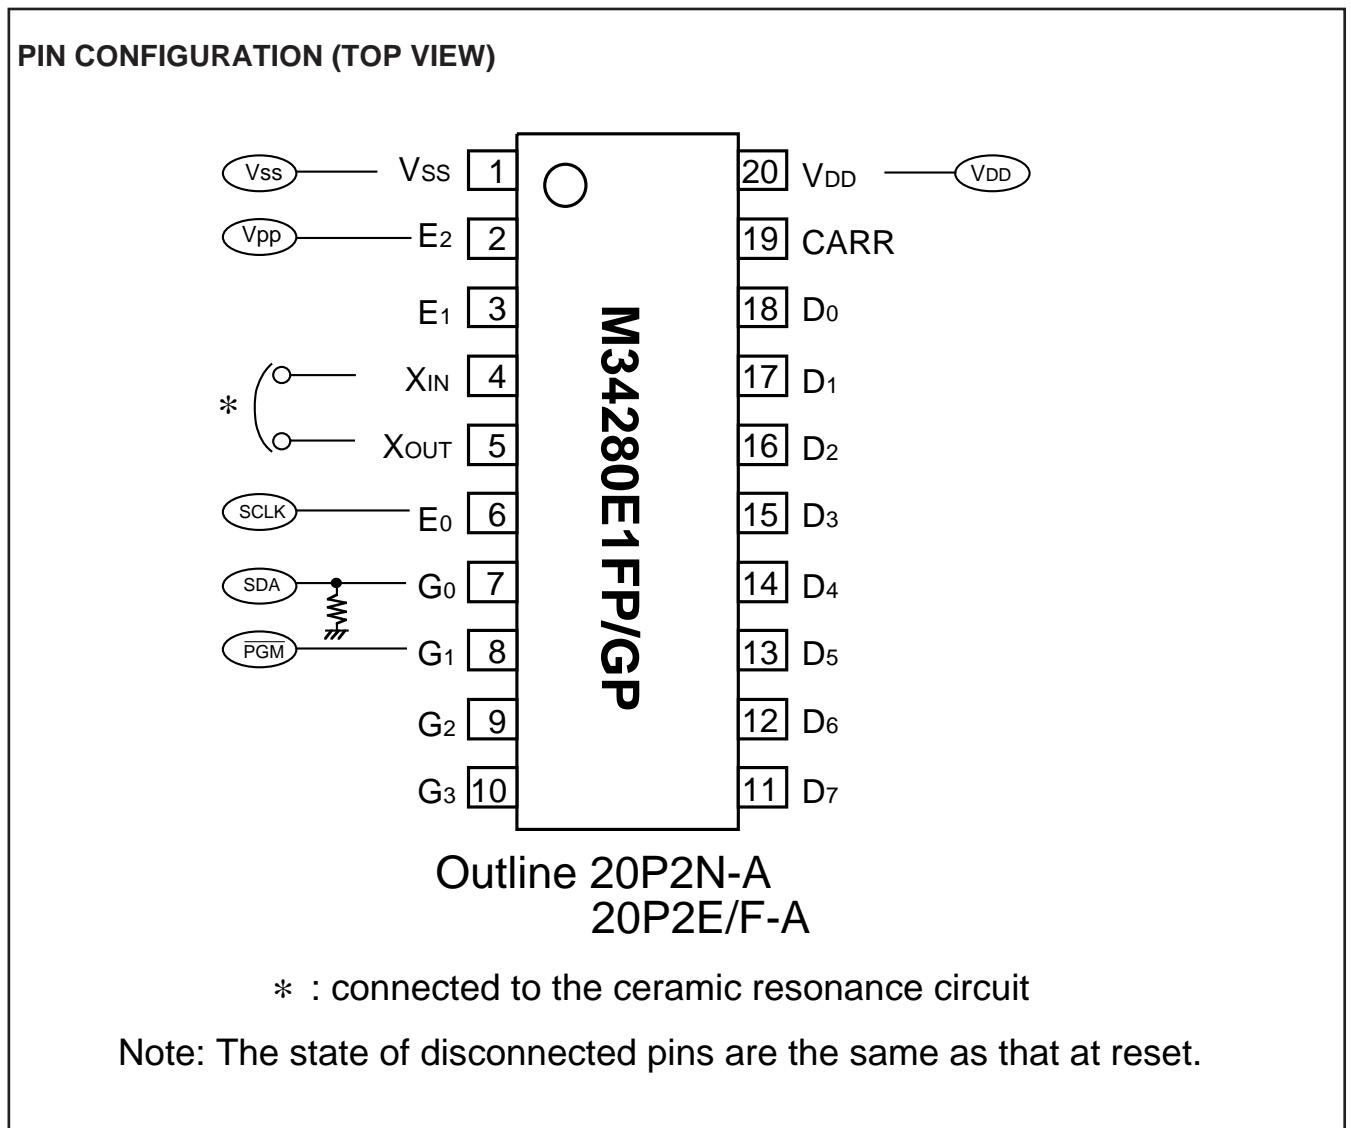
PIN CONFIGURATION (TOP VIEW)

Vss
Vss 1
Vpp
$E_2$ 2
$E_1$ 3
*
$X_{IN}$ 4
$X_{OUT}$ 5
SCLK
$E_0$ 6
SDA
$G_0$ 7
$\overline{PGM}$
$G_1$ 8
$G_2$ 9
$G_3$ 10

M34280E1FP/GP

20 $V_{DD}$
$V_{DD}$
19 CARR
18 $D_0$
17 $D_1$
16 $D_2$
15 $D_3$
14 $D_4$
13 $D_5$
12 $D_6$
11 $D_7$

Outline 20P2N-A
20P2E/F-A

* : connected to the ceramic resonance circuit

Note: The state of disconnected pins are the same as that at reset.